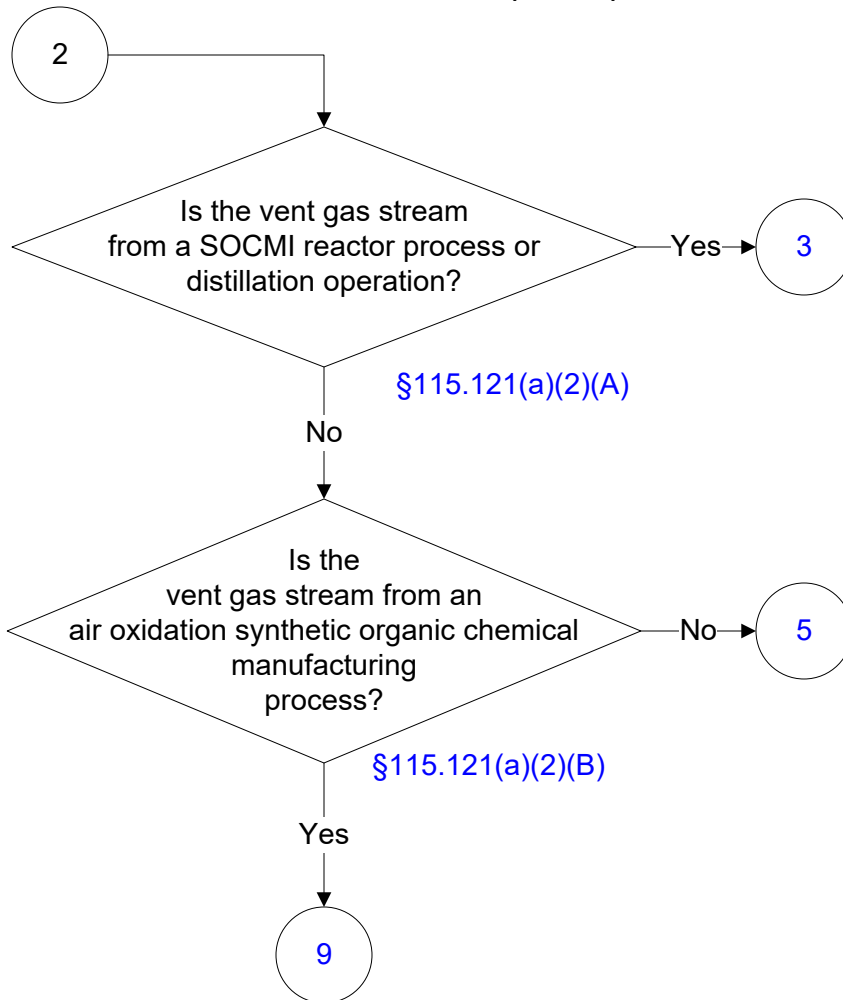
2

Is the vent gas stream from a SOCMI reactor process or distillation operation?

Yes

3

§115.121(a)(2)(A)

No

Is the vent gas stream from an air oxidation synthetic organic chemical manufacturing process?

No

5

§115.121(a)(2)(B)

Yes

9